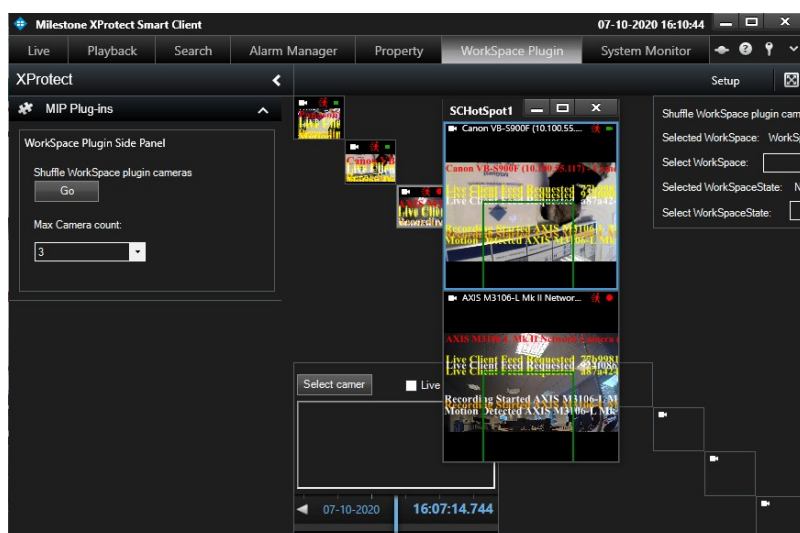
Milestone XProtect Smart Client
07-10-2020 16:10:44

Live
Playback
Search
Alarm Manager
Property
WorkSpace Plugin
System Monitor

XProtect
Setup

MIP Plug-ins

WorkSpace Plugin Side Panel

Shuffle WorkSpace plugin cameras
Go

Max Camera count:
3

SCHotSpot1
Canon VB-S900F (10.100.55....
Canon VB-S900F (10.100.55.117) - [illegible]
Live Client Feed Requested
Recording Started AXIS M3106-L M
Motion Detected AXIS M3106-L M

AXIS M3106-L Mk II Networ...
AXIS M3106-L Mk II Network Camera
Live Client Feed Requested
Live Client Feed Requested
Recording Started AXIS M3106-L M
Motion Detected AXIS M3106-L Mk

Shuffle WorkSpace plugin cam
Selected WorkSpace: WorkS
Select WorkSpace:
Selected WorkSpaceState: N
Select WorkSpaceState:

Select camer
Live

07-10-2020
16:07:14.744